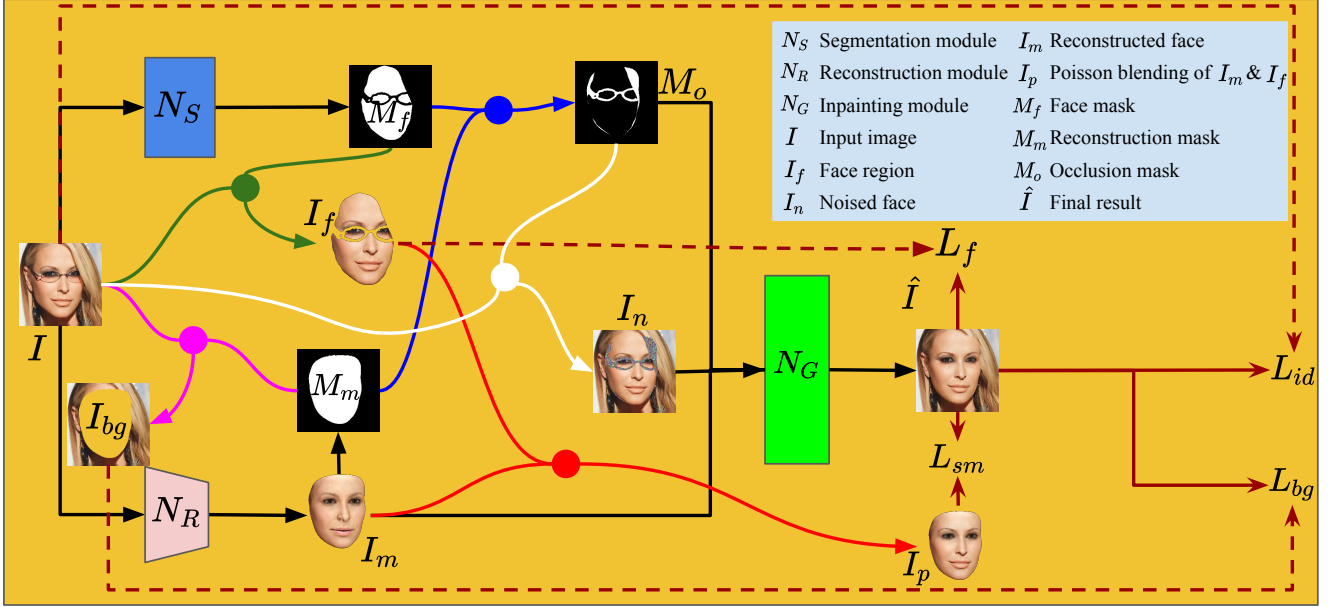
| | | | |
|---|---|---|---|
| $N_S$ | Segmentation module | $I_m$ | Reconstructed face |
| $N_R$ | Reconstruction module | $I_p$ | Poisson blending of $I_m$ & $I_f$ |
| $N_G$ | Inpainting module | $M_f$ | Face mask |
| $I$ | Input image | $M_m$ | Reconstruction mask |
| $I_f$ | Face region | $M_o$ | Occlusion mask |
| $I_n$ | Noised face | $\hat{I}$ | Final result |

$N_S$

$M_f$

$M_o$

$I_f$

$L_f$

$\hat{I}$

$I$

$I_n$

$N_G$

$L_{id}$

$M_m$

$I_{bg}$

$L_{sm}$

$N_R$

$L_{bg}$

$I_m$

$I_p$